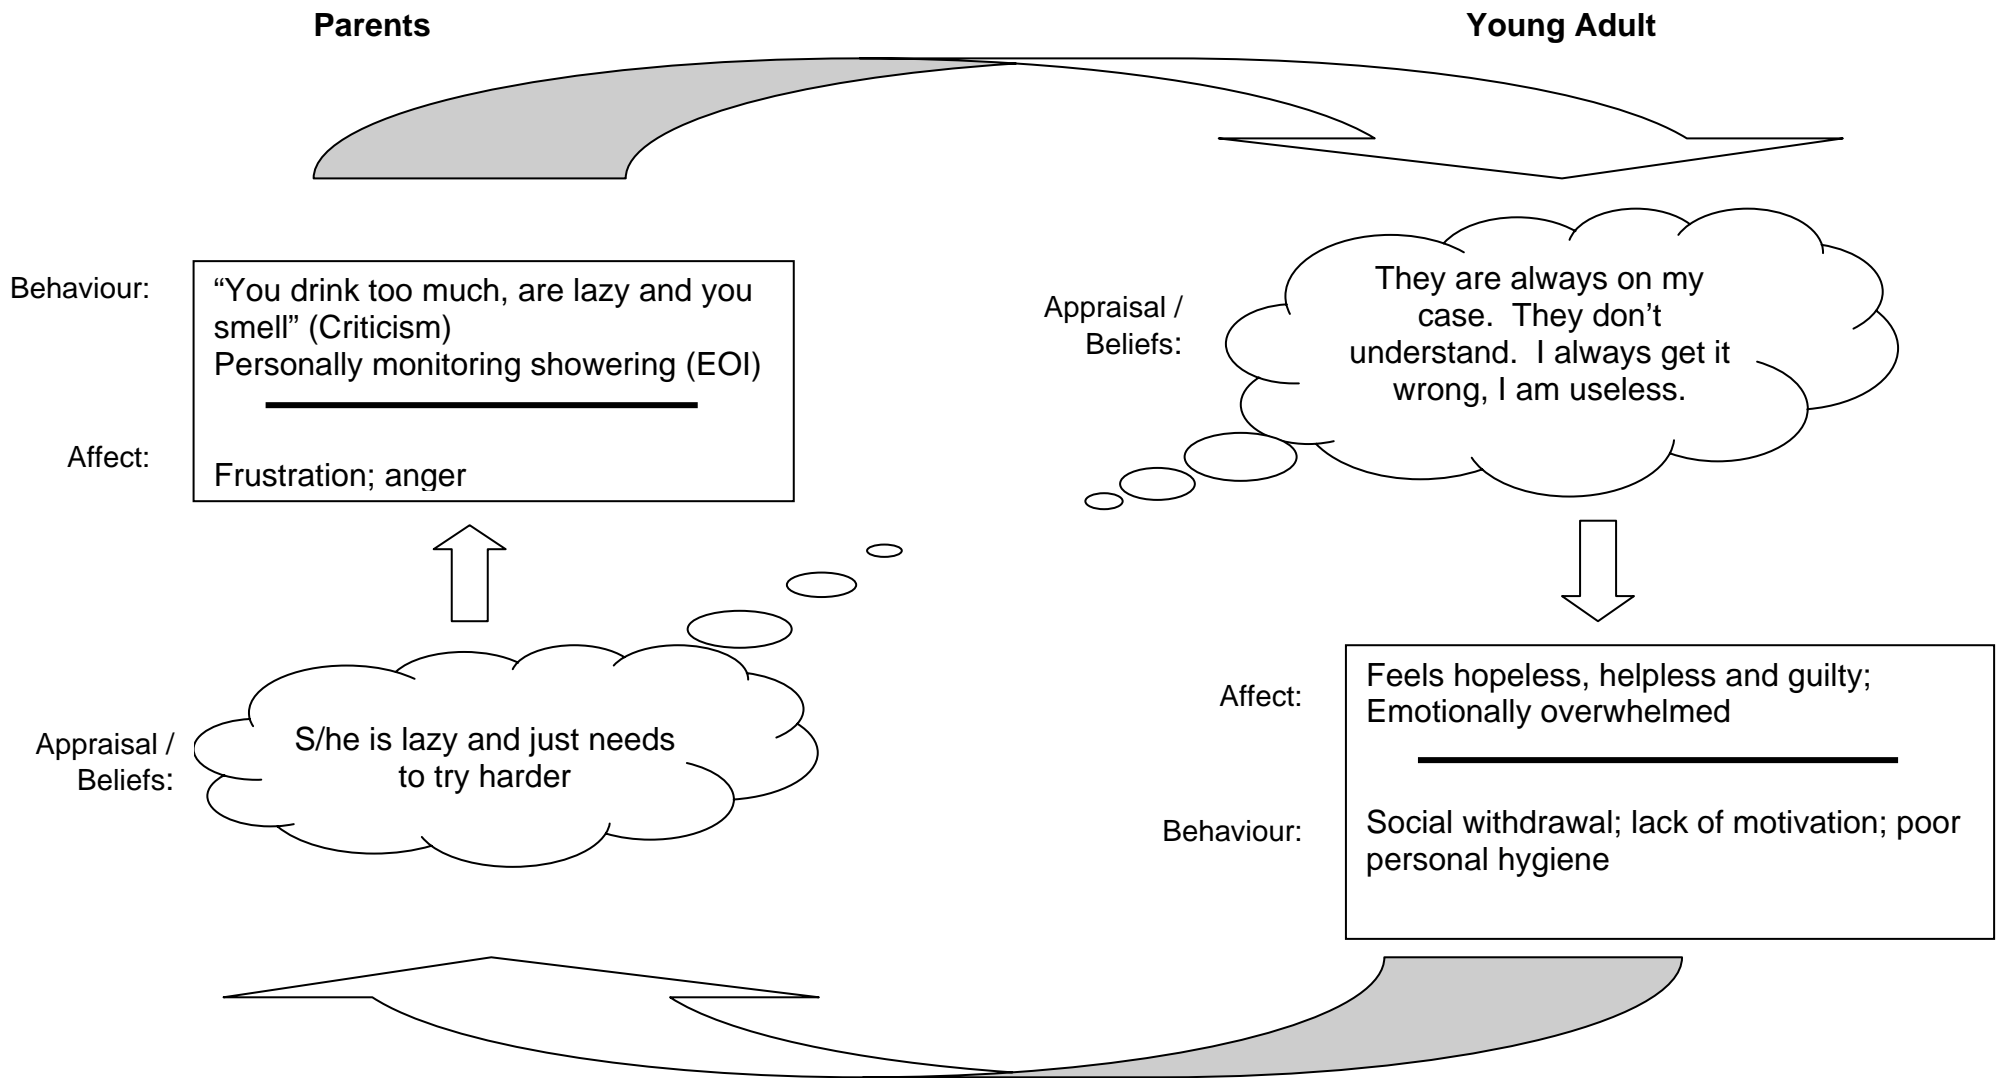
Parents

Young Adult

Behaviour:

"You drink too much, are lazy and you smell" (Criticism)
Personally monitoring showering (EOI)

Affect:

Frustration; anger

Appraisal / Beliefs:

They are always on my case. They don't understand. I always get it wrong, I am useless.

Appraisal / Beliefs:

S/he is lazy and just needs to try harder

Affect:

Feels hopeless, helpless and guilty; Emotionally overwhelmed

Behaviour:

Social withdrawal; lack of motivation; poor personal hygiene